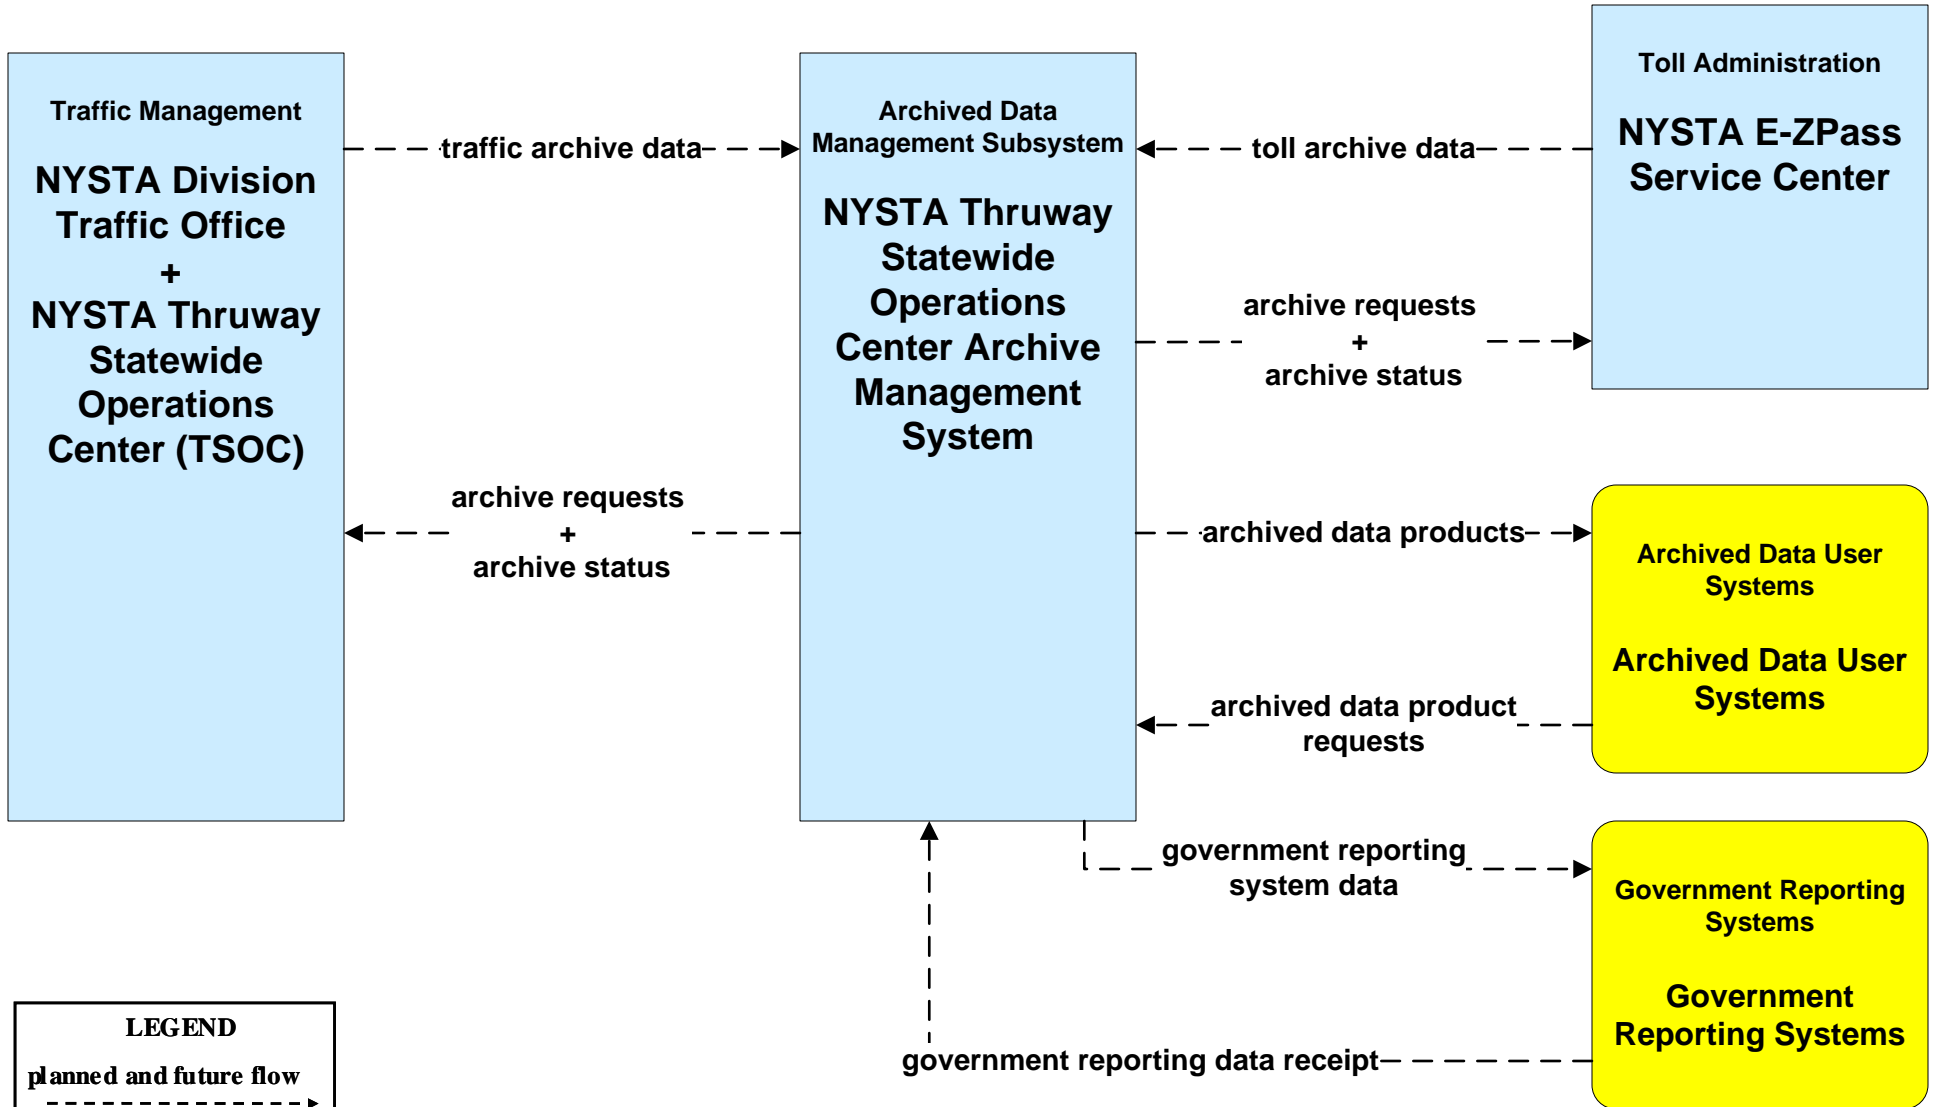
Traffic Management

NYSTA Division Traffic Office
+
NYSTA Thruway Statewide Operations Center (TSOC)

traffic archive data

Archived Data Management Subsystem

NYSTA Thruway Statewide Operations Center Archive Management System

toll archive data

Toll Administration

NYSTA E-ZPass Service Center

archive requests
+
archive status

archive requests
+
archive status

archived data products

Archived Data User Systems

Archived Data User Systems

archived data product requests

government reporting system data

Government Reporting Systems

Government Reporting Systems

government reporting data receipt

LEGEND
planned and future flow